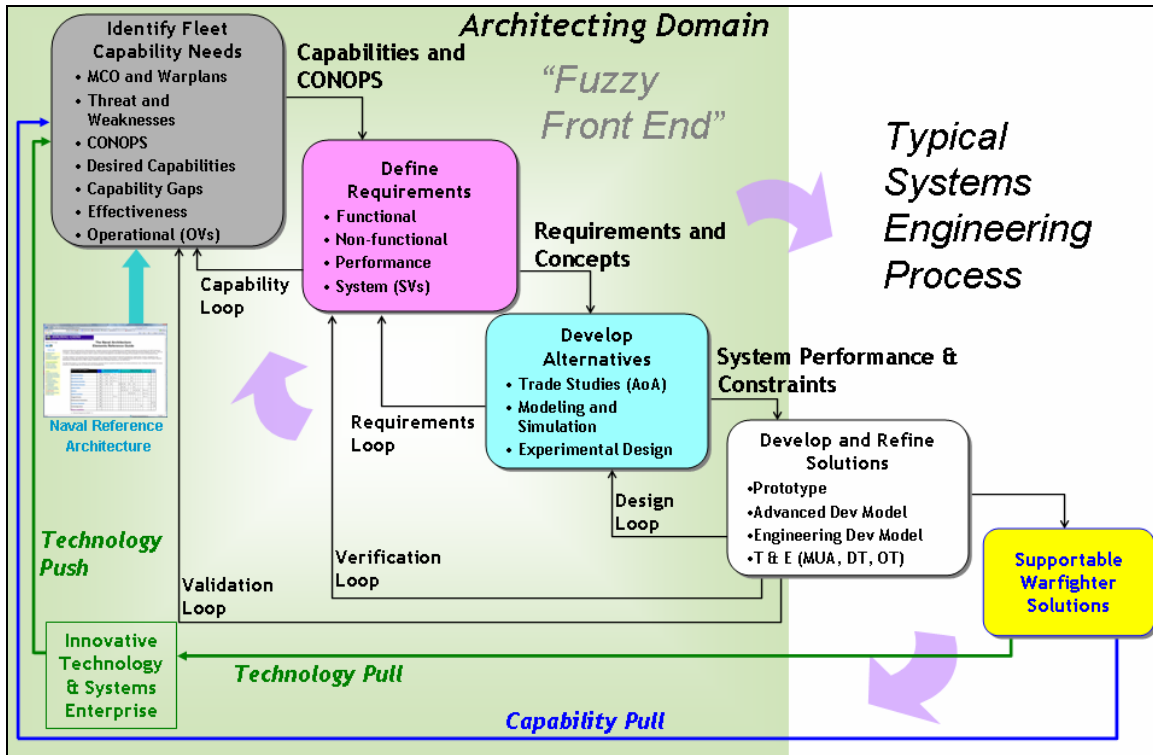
Architecting Domain

"Fuzzy Front End"

Typical Systems Engineering Process

Identify Fleet Capability Needs
• MCO and Warplans
• Threat and Weaknesses
• CONOPS
• Desired Capabilities
• Capability Gaps
• Effectiveness
• Operational (OVs)

Capabilities and CONOPS

Define Requirements
• Functional
• Non-functional
• Performance
• System (SVs)

Capability Loop

Requirements and Concepts

Develop Alternatives
• Trade Studies (AoA)
• Modeling and Simulation
• Experimental Design

System Performance & Constraints

Requirements Loop

Naval Reference Architecture

Develop and Refine Solutions
•Prototype
•Advanced Dev Model
•Engineering Dev Model
•T & E (MUA, DT, OT)

Design Loop

Verification Loop

Validation Loop

Technology Push

Supportable Warfighter Solutions

Innovative Technology & Systems Enterprise

Technology Pull

Capability Pull